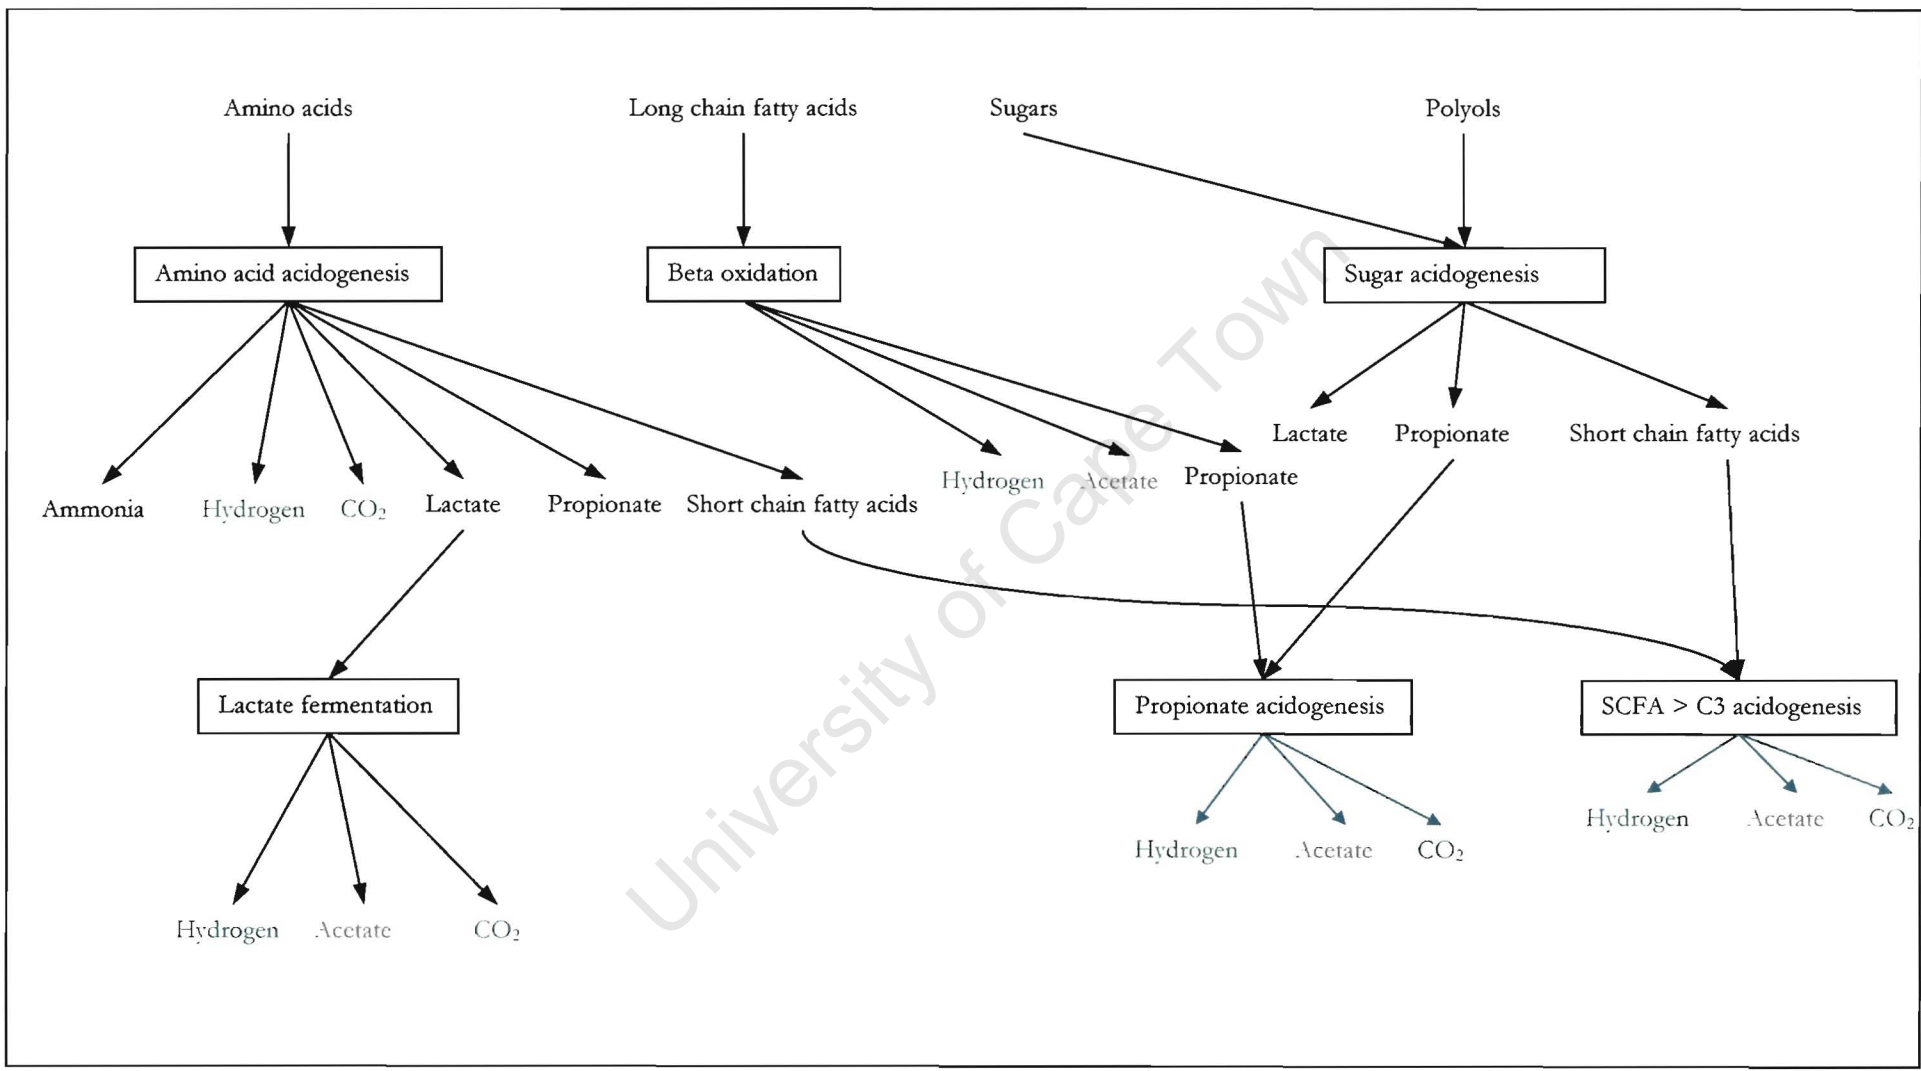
Amino acids

Long chain fatty acids

Sugars

Polyols

Amino acid acidogenesis

Beta oxidation

Sugar acidogenesis

Ammonia

Hydrogen

$CO_2$

Lactate

Propionate

Short chain fatty acids

Hydrogen

Acetate

Propionate

Lactate

Propionate

Short chain fatty acids

Lactate fermentation

Propionate acidogenesis

SCFA > C3 acidogenesis

Hydrogen

Acetate

$CO_2$

Hydrogen

Acetate

$CO_2$

Hydrogen

Acetate

$CO_2$

University of Cape Town